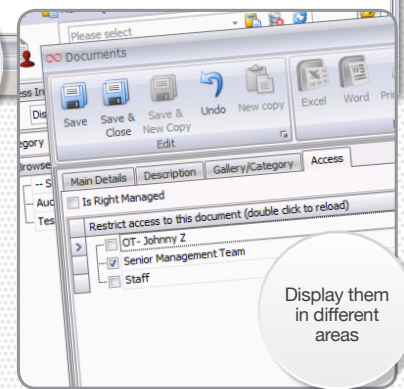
Please select

Documents

Save
Save & Close
Save & New Copy
Undo
New copy
Edit
Excel
Word
Pri

ss In
Dis
egory
Browse
-- S
Auc
Tes

Main Details
Description
Gallery/Category
Access

Is Right Managed

Restrict access to this document (double click to reload)

OT- Johnny Z
Senior Management Team
Staff

Display them in different areas